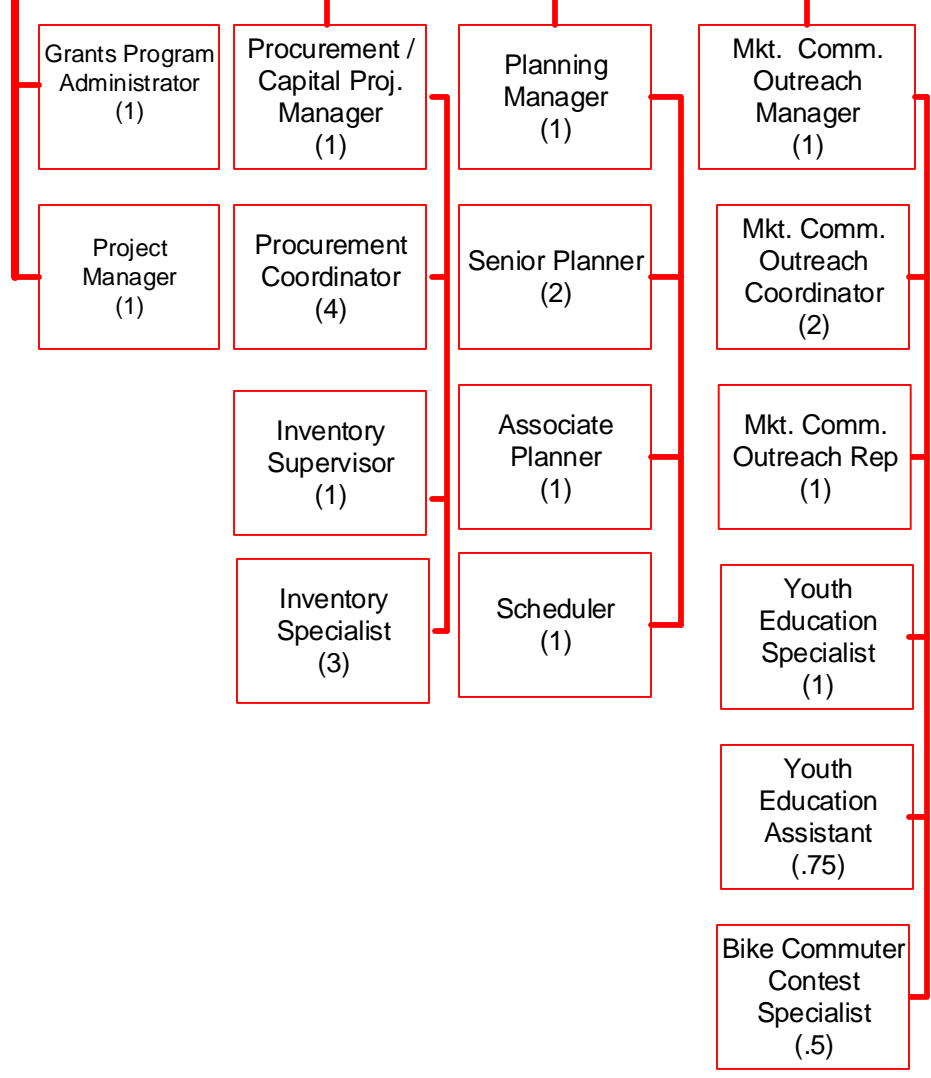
Grants Program Administrator (1)

Project Manager (1)

Procurement / Capital Proj. Manager (1)

Procurement Coordinator (4)

Inventory Supervisor (1)

Inventory Specialist (3)

Planning Manager (1)

Senior Planner (2)

Associate Planner (1)

Scheduler (1)

Mkt. Comm. Outreach Manager (1)

Mkt. Comm. Outreach Coordinator (2)

Mkt. Comm. Outreach Rep (1)

Youth Education Specialist (1)

Youth Education Assistant (.75)

Bike Commuter Contest Specialist (.5)